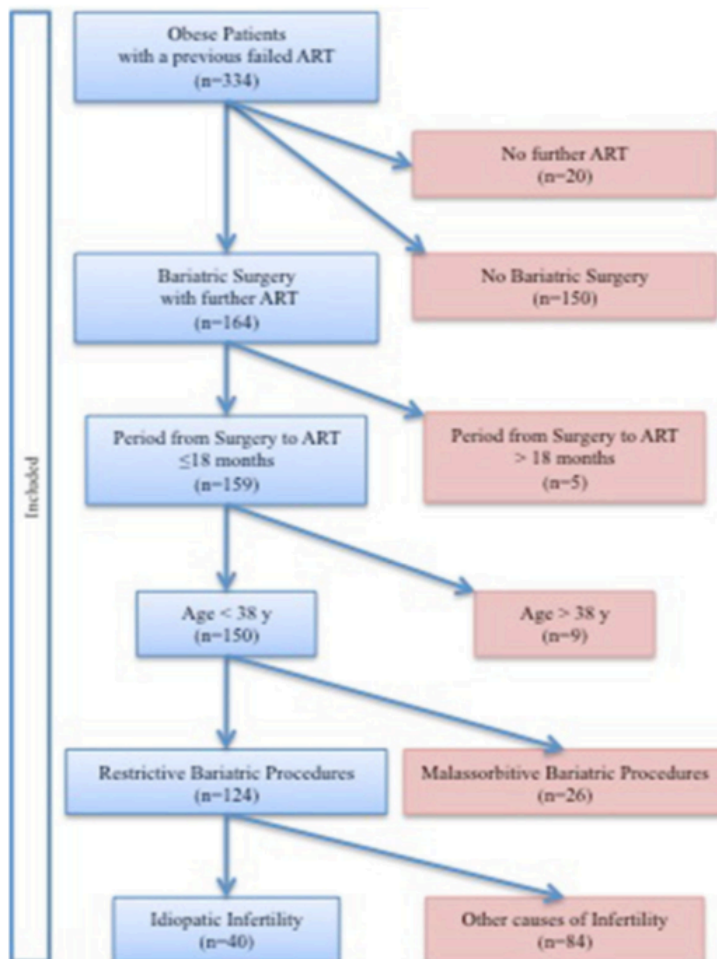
Included

Obese Patients with a previous failed ART (n=334)

No further ART (n=20)

No Bariatric Surgery (n=150)

Bariatric Surgery with further ART (n=164)

Period from Surgery to ART ≤18 months (n=159)

Period from Surgery to ART > 18 months (n=5)

Age < 38 y (n=150)

Age > 38 y (n=9)

Restrictive Bariatric Procedures (n=124)

Malassorbitive Bariatric Procedures (n=26)

Idiopatic Infertility (n=40)

Other causes of Infertility (n=84)